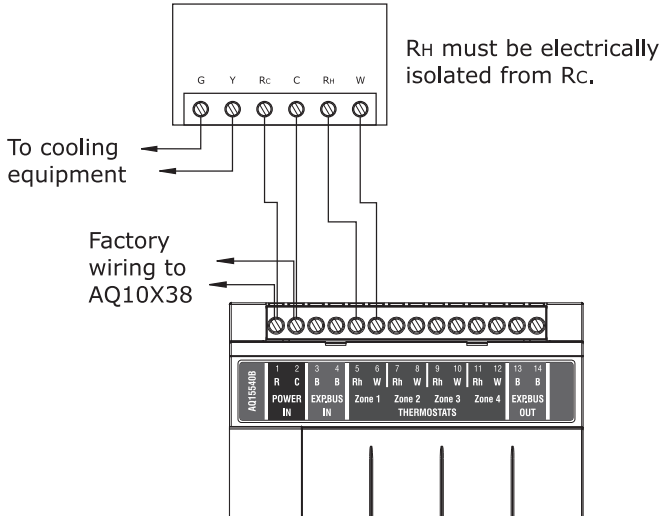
G Y RC C RH W

RH must be electrically isolated from RC.

To cooling equipment

Factory wiring to AQ10X38

AQ15540B

| 1 | 2 | 3 | 4 | 5 | 6 | 7 | 8 | 9 | 10 | 11 | 12 | 13 | 14 |
|---|---|---|---|---|---|---|---|---|---|---|---|---|---|
| R | C | B | B | Rh | W | Rh | W | Rh | W | Rh | W | B | B |

POWER IN

EXP.BUS IN

Zone 1 Zone 2 Zone 3 Zone 4

THERMOSTATS

EXP.BUS OUT